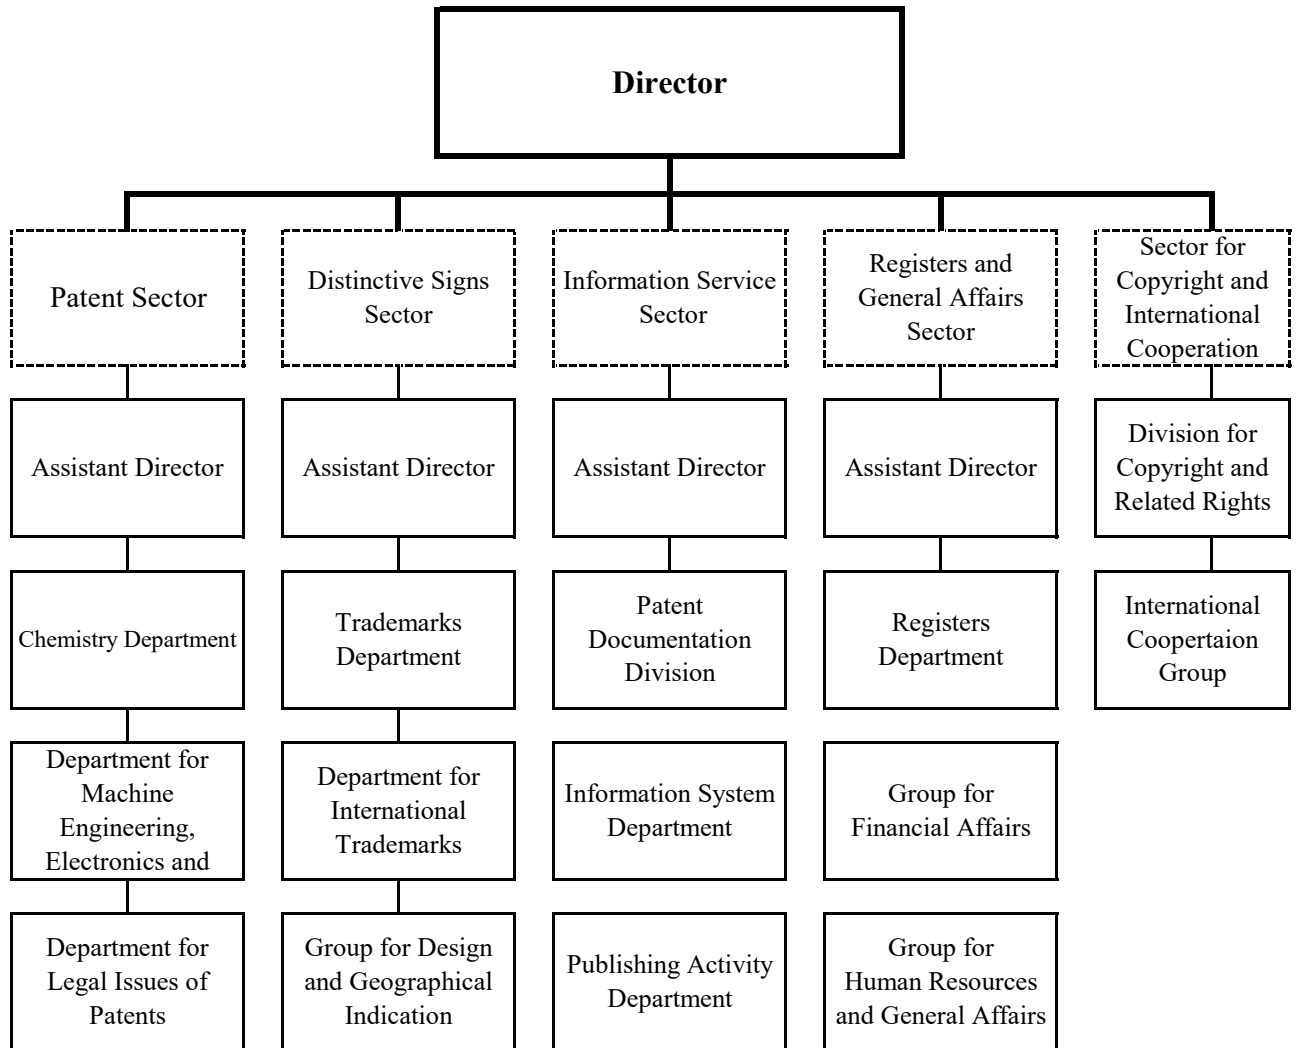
Director

Patent Sector

Assistant Director

Chemistry Department

Department for Machine Engineering, Electronics and

Department for Legal Issues of Patents

Distinctive Signs Sector

Assistant Director

Trademarks Department

Department for International Trademarks

Group for Design and Geographical Indication

Information Service Sector

Assistant Director

Patent Documentation Division

Information System Department

Publishing Activity Department

Registers and General Affairs Sector

Assistant Director

Registers Department

Group for Financial Affairs

Group for Human Resources and General Affairs

Sector for Copyright and International Cooperation

Division for Copyright and Related Rights

International Coopertaion Group